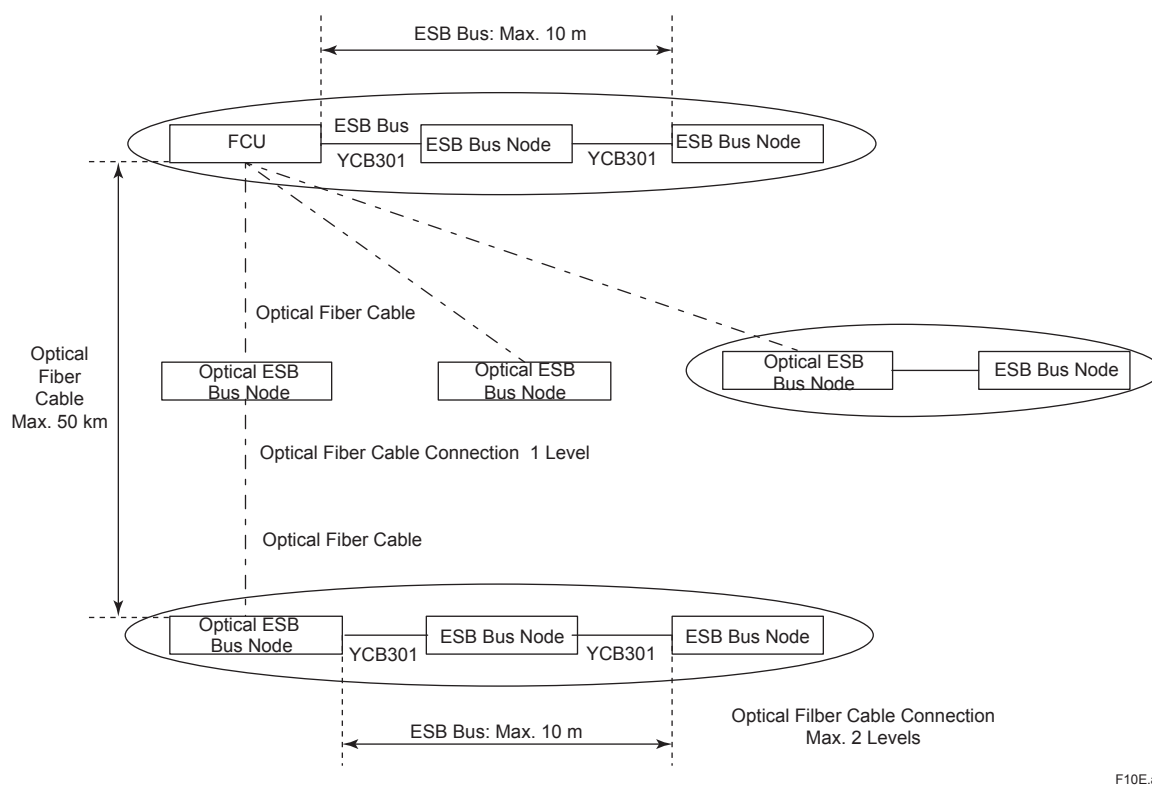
ESB Bus: Max. 10 m

FCU

ESB Bus

YCB301

ESB Bus Node

YCB301

ESB Bus Node

Optical Fiber Cable

Optical Fiber Cable Max. 50 km

Optical ESB Bus Node

Optical ESB Bus Node

Optical ESB Bus Node

ESB Bus Node

Optical Fiber Cable Connection 1 Level

Optical Fiber Cable

Optical ESB Bus Node

YCB301

ESB Bus Node

YCB301

ESB Bus Node

ESB Bus: Max. 10 m

Optical Filber Cable Connection Max. 2 Levels

F10E.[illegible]